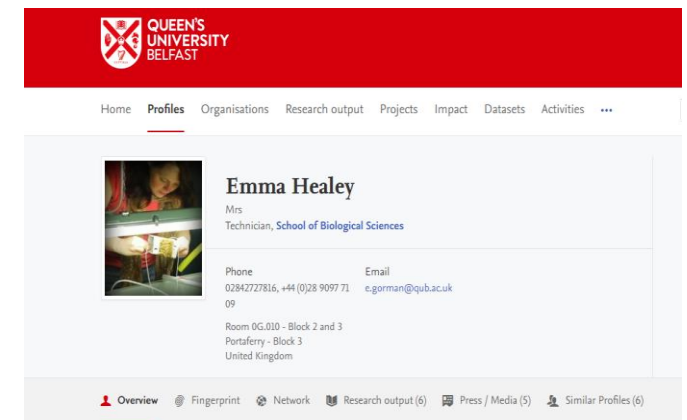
QUEEN'S UNIVERSITY BELFAST

Home Profiles Organisations Research output Projects Impact Datasets Activities •••

Emma Healey

Mrs

Technician, School of Biological Sciences

Phone
02842727816, +44 (0)28 9097 7109

Email
e.gorman@qub.ac.uk

Room 0G.010 - Block 2 and 3
Portaferry - Block 3
United Kingdom

Overview Fingerprint Network Research output (6) Press / Media (5) Similar Profiles (6)